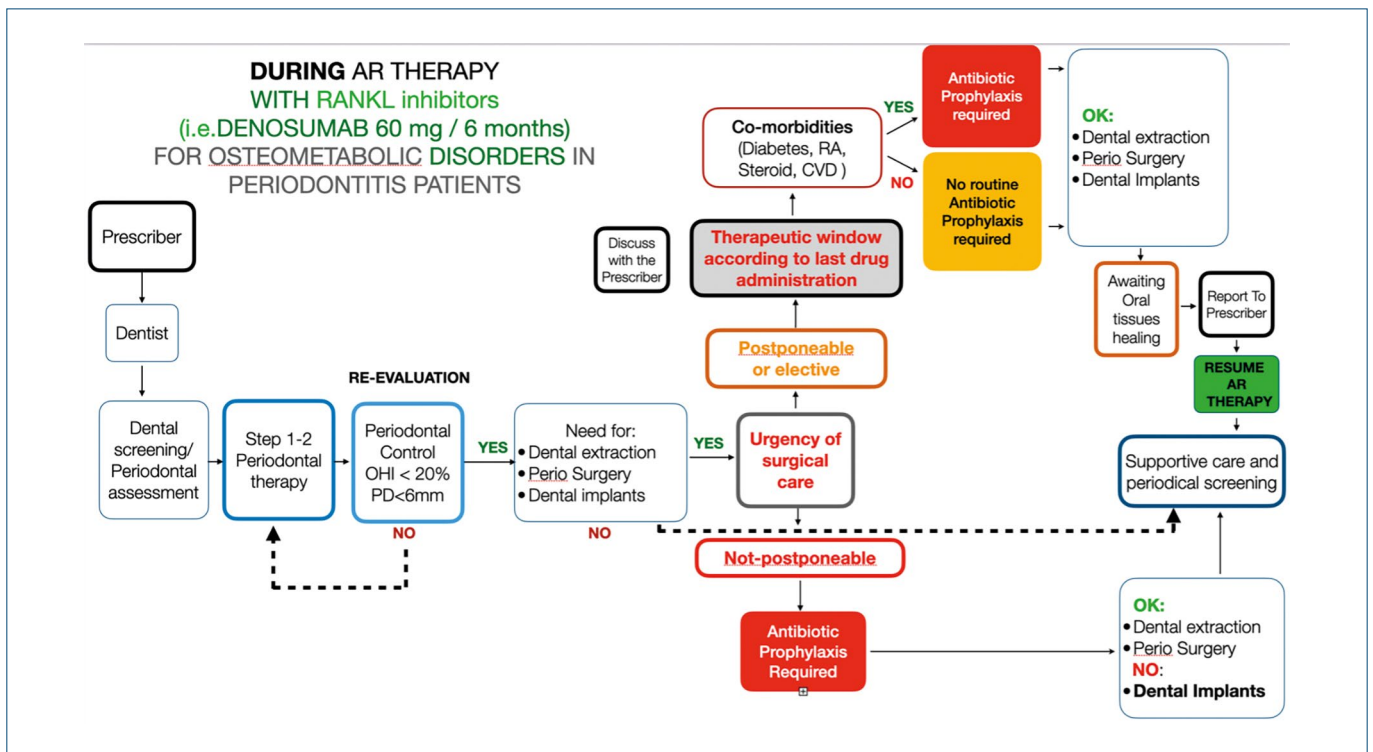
**DURING** AR THERAPY
WITH RANKL inhibitors
(i.e.DENOSUMAB 60 mg / 6 months)
FOR OSTEOMETABOLIC DISORDERS IN PERIODONTITIS PATIENTS

Prescriber

Dentist

Dental screening/ Periodontal assessment

Step 1-2 Periodontal therapy

RE-EVALUATION

Periodontal Control OHI < 20% PD<6mm

NO

YES

Need for:
• Dental extraction
• Perio Surgery
• Dental implants

NO

YES

Urgency of surgical care

Postponeable or elective

Therapeutic window according to last drug administration

Discuss with the Prescriber

Co-morbidities (Diabetes, RA, Steroid, CVD )

YES

Antibiotic Prophylaxis required

NO

No routine Antibiotic Prophylaxis required

OK:
• Dental extraction
• Perio Surgery
• Dental Implants

Awaiting Oral tissues healing

Report To Prescriber

RESUME AR THERAPY

Supportive care and periodical screening

Not-postponeable

Antibiotic Prophylaxis Required

OK:
• Dental extraction
• Perio Surgery
NO:
• **Dental Implants**